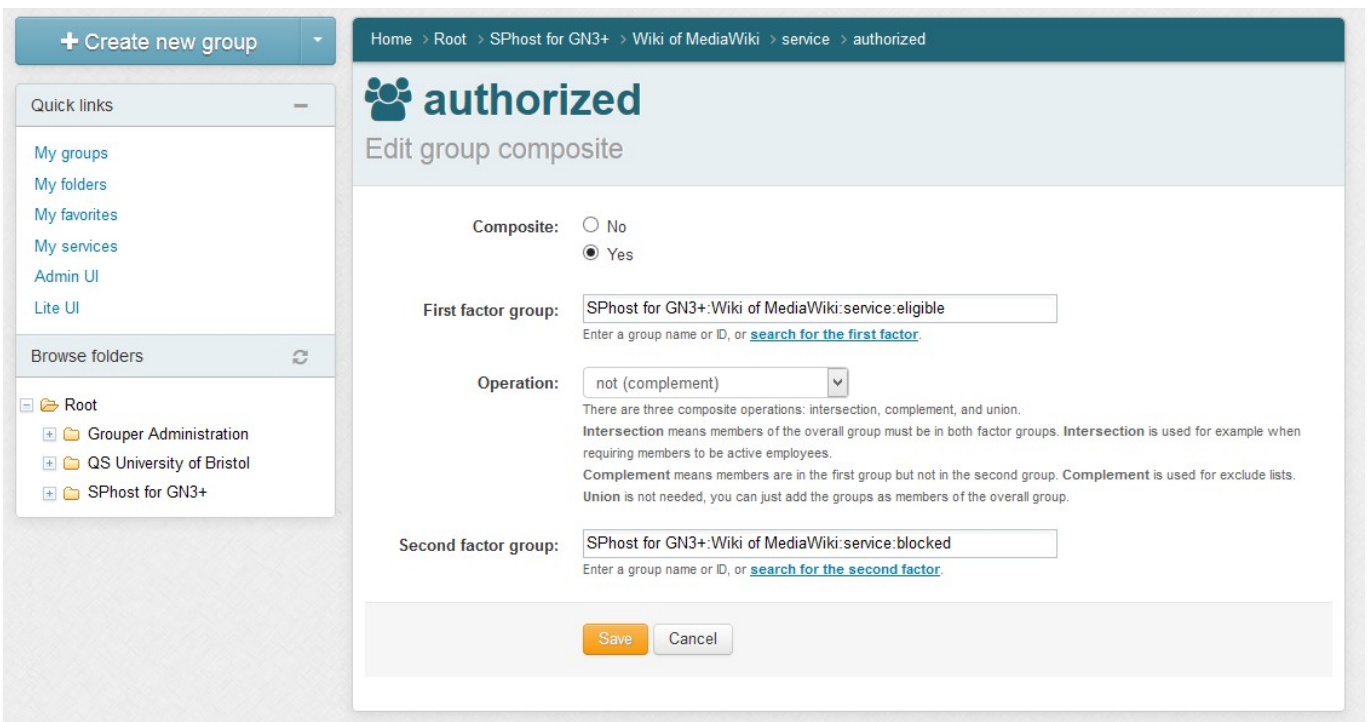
+ Create new group

Quick links

My groups
My folders
My favorites
My services
Admin UI
Lite UI

Browse folders

Root
Grouper Administration
QS University of Bristol
SPhost for GN3+

Home > Root > SPhost for GN3+ > Wiki of MediaWiki > service > authorized

authorized

Edit group composite

Composite: No
Yes

First factor group: SPhost for GN3+:Wiki of MediaWiki:service:eligible
Enter a group name or ID, or search for the first factor.

Operation: not (complement)
There are three composite operations: intersection, complement, and union.
**Intersection** means members of the overall group must be in both factor groups. **Intersection** is used for example when requiring members to be active employees.
**Complement** means members are in the first group but not in the second group. **Complement** is used for exclude lists.
**Union** is not needed, you can just add the groups as members of the overall group.

Second factor group: SPhost for GN3+:Wiki of MediaWiki:service:blocked
Enter a group name or ID, or search for the second factor.

Save Cancel